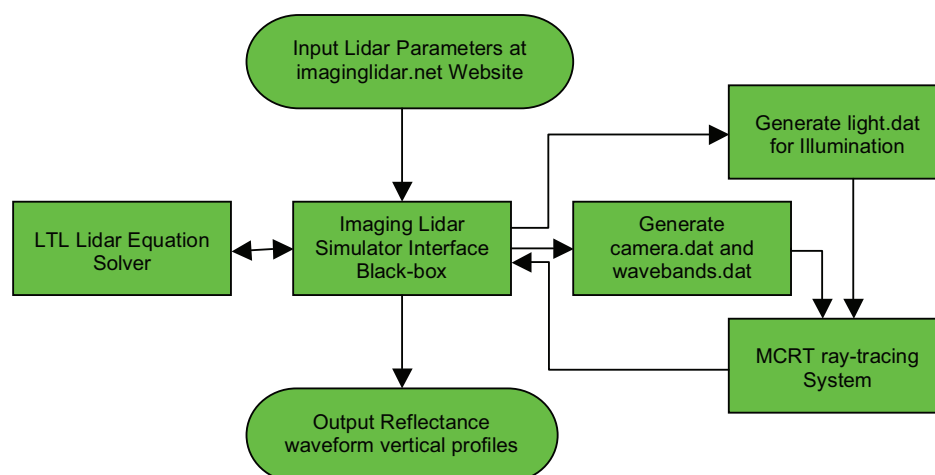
Input Lidar Parameters at imaginglidar.net Website

Generate light.dat for Illumination

LTL Lidar Equation Solver

Imaging Lidar Simulator Interface Black-box

Generate camera.dat and wavebands.dat

MCRT ray-tracing System

Output Reflectance waveform vertical profiles